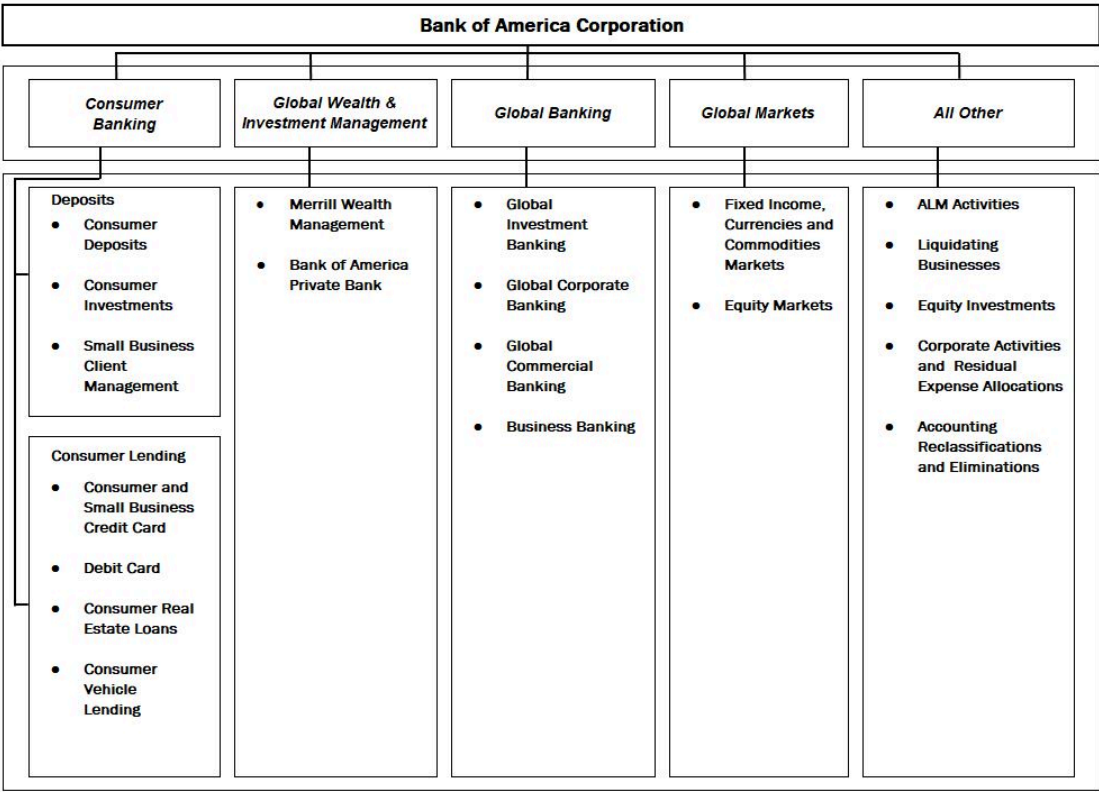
Bank of America Corporation

Consumer Banking

Global Wealth & Investment Management

Global Banking

Global Markets

All Other

Deposits
- Consumer Deposits
- Consumer Investments
- Small Business Client Management

Consumer Lending
- Consumer and Small Business Credit Card
- Debit Card
- Consumer Real Estate Loans
- Consumer Vehicle Lending

- Merrill Wealth Management
- Bank of America Private Bank

- Global Investment Banking
- Global Corporate Banking
- Global Commercial Banking
- Business Banking

- Fixed Income, Currencies and Commodities Markets
- Equity Markets

- ALM Activities
- Liquidating Businesses
- Equity Investments
- Corporate Activities and Residual Expense Allocations
- Accounting Reclassifications and Eliminations